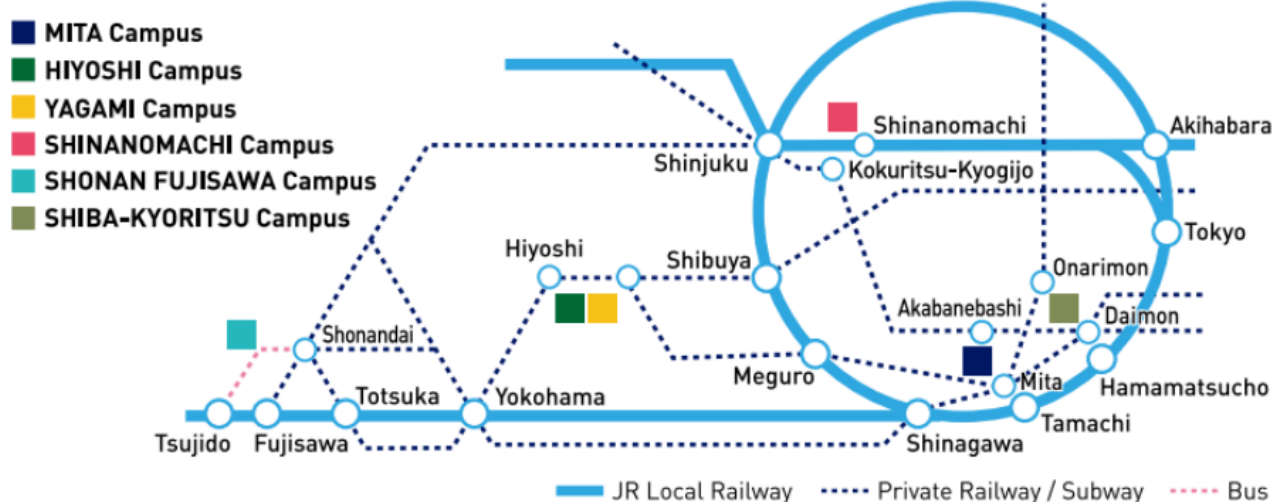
MITA Campus
HIYOSHI Campus
YAGAMI Campus
SHINANOMACHI Campus
SHONAN FUJISAWA Campus
SHIBA-KYORITSU Campus

Shinanomachi
Akihabara
Shinjuku
Kokuritsu-Kyogijo
Tokyo
Hiyoshi
Shibuya
Onarimon
Akabanebashi
Daimon
Shonandai
Meguro
Mita
Hamamatsucho
Totsuka
Yokohama
Tamachi
Tsujido
Fujisawa
Shinagawa

JR Local Railway
Private Railway / Subway
Bus